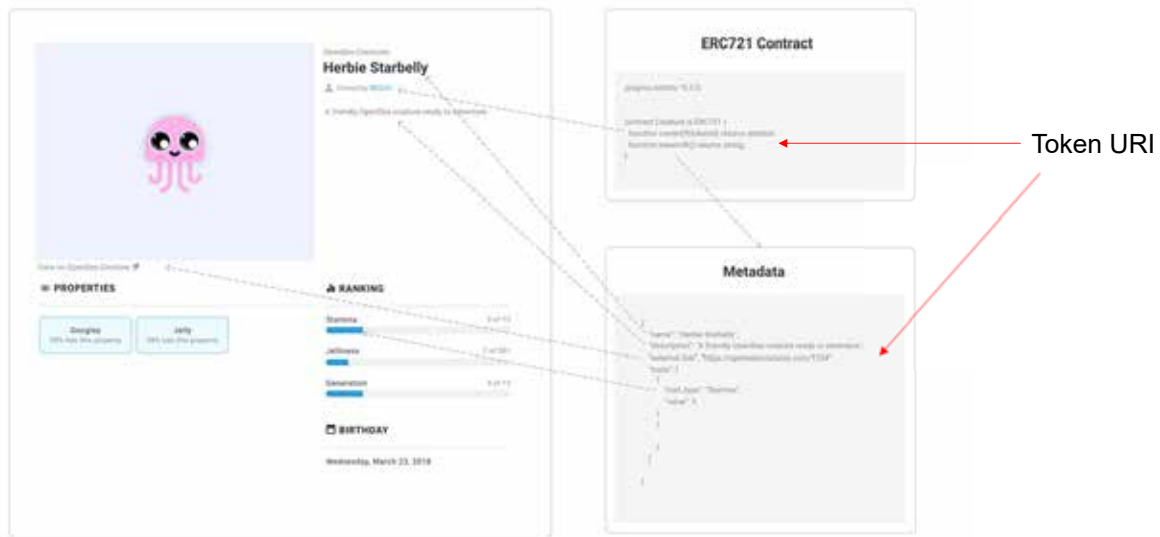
OpenSea Creatures

Herbie Starbelly

Owned by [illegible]

A friendly OpenSea creature ready to adventure.

View on OpenSea Creatures

PROPERTIES

| Googley | Jelly |
|---|---|
| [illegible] | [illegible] |

RANKING

Stamina

Jellyness

Generation

BIRTHDAY

Wednesday, March 23, 2018

ERC721 Contract

pragma solidity ^0.5.0;

contract Creature is ERC721 {
function ownerOf(uint256 tokenId) returns (address);
function tokenURI(uint256 tokenId) returns (string);
}

Token URI

Metadata

{
"name": "Herbie Starbelly",
"description": "A friendly OpenSea creature ready to adventure.",
"external_link": "https://openseacreatures.io/3",
"traits": [
{
"trait_type": "Stamina",
"value": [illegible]
},
...
]
}